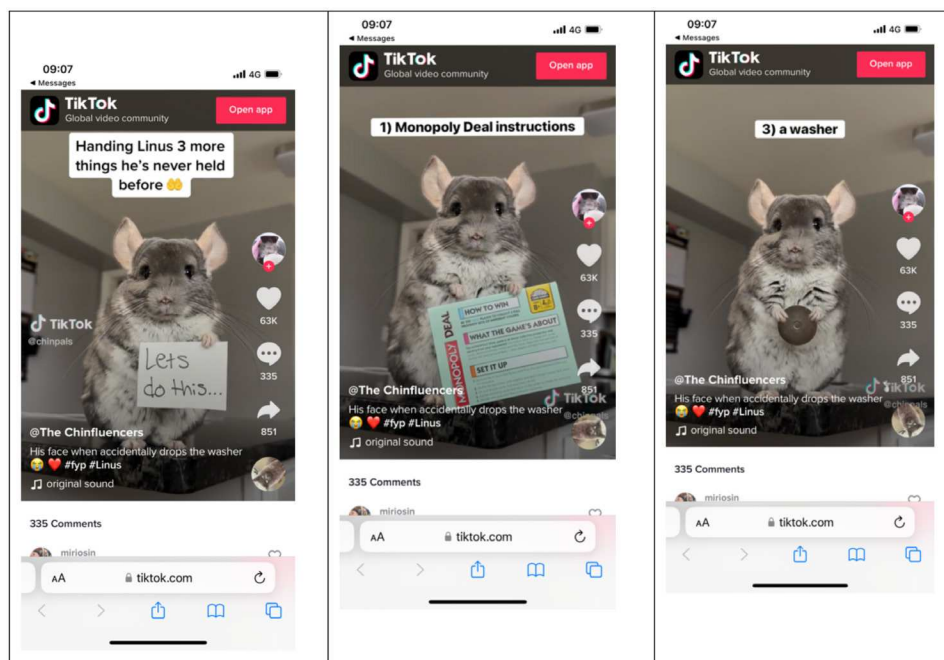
09:07
◂ Messages
4G

TikTok
Global video community
Open app

Handing Linus 3 more things he's never held before 🤲

TikTok
@chinpals

Lets do this...

63K
335
851

@The Chinfluencers
His face when accidentally drops the washer 😭 ❤️ #fyp #Linus
♫ original sound

335 Comments
miriosin

AA tiktok.com

09:07
◂ Messages
4G

TikTok
Global video community
Open app

1) Monopoly Deal instructions

HOW TO WIN
WHAT THE GAME'S ABOUT
SET IT UP
MONOPOLY DEAL

63K
335
851

@The Chinfluencers
His face when accidentally drops the washer 😭 ❤️ #fyp #Linus
♫ original sound

TikTok
@chinpals

335 Comments
miriosin

AA tiktok.com

09:07
◂ Messages
4G

TikTok
Global video community
Open app

3) a washer

63K
335
851

@The Chinfluencers
His face when accidentally drops the washer 😭 ❤️ #fyp #Linus
♫ original sound

TikTok
@chinpals

335 Comments
miriosin

AA tiktok.com